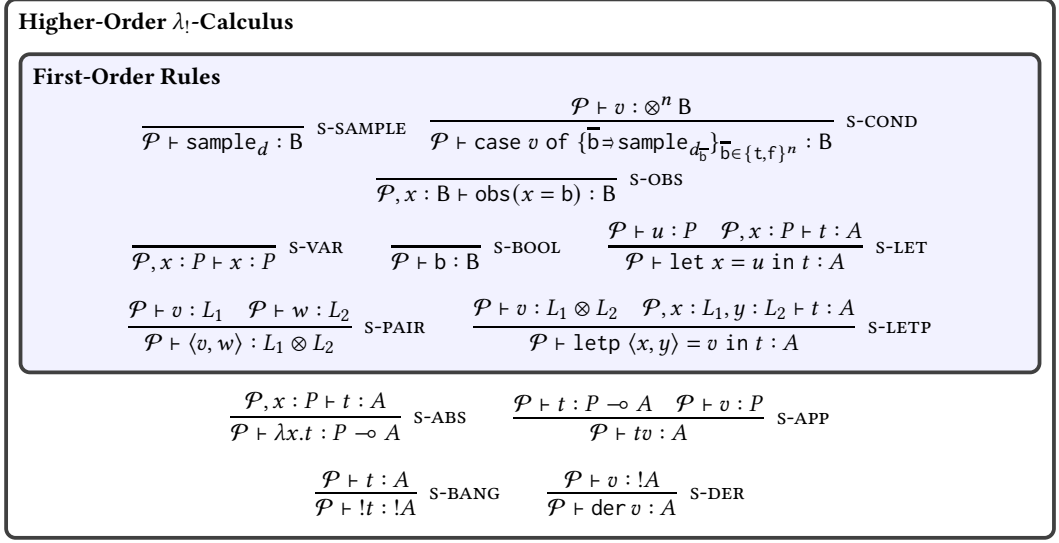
Higher-Order $\lambda_!$-Calculus

First-Order Rules

$\frac{}{\mathcal{P} \vdash \mathsf{sample}_d : \mathsf{B}}$ S-SAMPLE $\frac{\mathcal{P} \vdash v : \otimes^n \mathsf{B}}{\mathcal{P} \vdash \mathsf{case}\ v\ \mathsf{of}\ \{\overline{\mathsf{b}} \Rightarrow \mathsf{sample}_{d_{\overline{\mathsf{b}}}}\}_{\overline{\mathsf{b}} \in \{\mathsf{t},\mathsf{f}\}^n} : \mathsf{B}}$ S-COND

$\frac{}{\mathcal{P}, x : \mathsf{B} \vdash \mathsf{obs}(x = \mathsf{b}) : \mathsf{B}}$ S-OBS

$\frac{}{\mathcal{P}, x : P \vdash x : P}$ S-VAR $\frac{}{\mathcal{P} \vdash \mathsf{b} : \mathsf{B}}$ S-BOOL $\frac{\mathcal{P} \vdash u : P \quad \mathcal{P}, x : P \vdash t : A}{\mathcal{P} \vdash \mathsf{let}\ x = u\ \mathsf{in}\ t : A}$ S-LET

$\frac{\mathcal{P} \vdash v : L_1 \quad \mathcal{P} \vdash w : L_2}{\mathcal{P} \vdash \langle v, w \rangle : L_1 \otimes L_2}$ S-PAIR $\frac{\mathcal{P} \vdash v : L_1 \otimes L_2 \quad \mathcal{P}, x : L_1, y : L_2 \vdash t : A}{\mathcal{P} \vdash \mathsf{letp}\ \langle x, y \rangle = v\ \mathsf{in}\ t : A}$ S-LETP

$\frac{\mathcal{P}, x : P \vdash t : A}{\mathcal{P} \vdash \lambda x.t : P \multimap A}$ S-ABS $\frac{\mathcal{P} \vdash t : P \multimap A \quad \mathcal{P} \vdash v : P}{\mathcal{P} \vdash tv : A}$ S-APP

$\frac{\mathcal{P} \vdash t : A}{\mathcal{P} \vdash !t : !A}$ S-BANG $\frac{\mathcal{P} \vdash v : !A}{\mathcal{P} \vdash \mathsf{der}\ v : A}$ S-DER